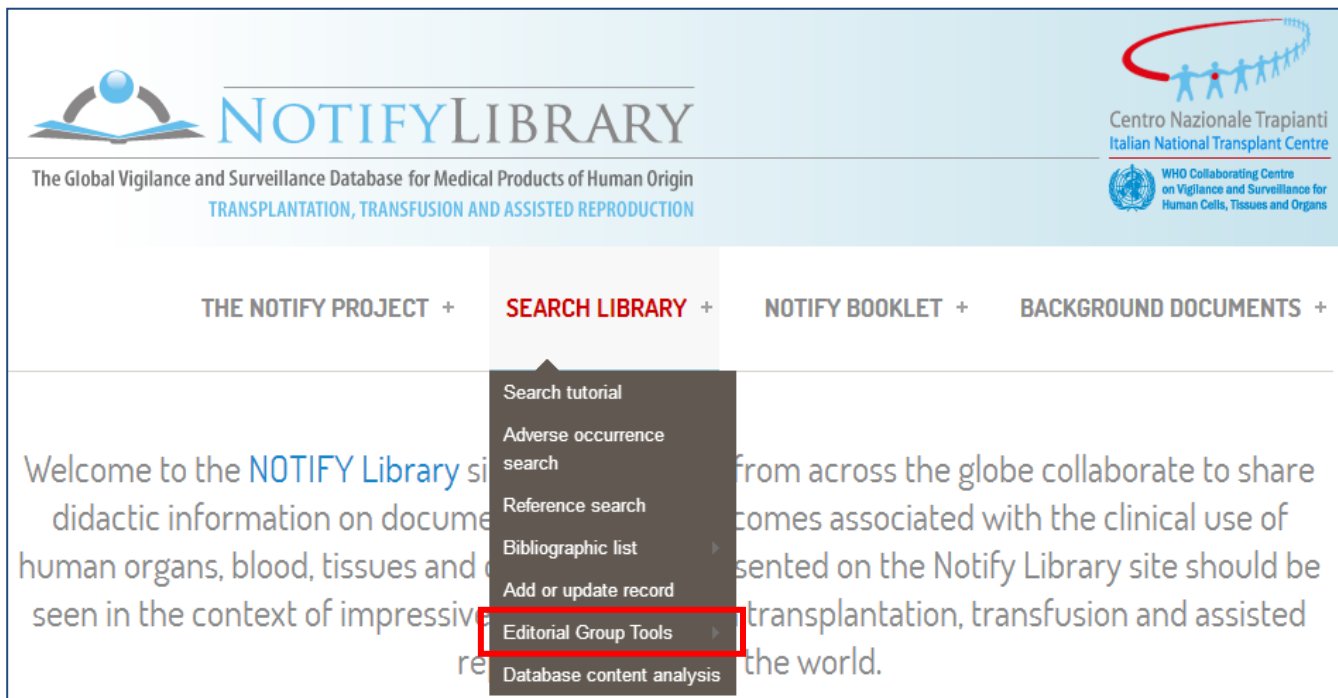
NOTIFYLIBRARY

The Global Vigilance and Surveillance Database for Medical Products of Human Origin
TRANSPLANTATION, TRANSFUSION AND ASSISTED REPRODUCTION

Centro Nazionale Trapianti
Italian National Transplant Centre
WHO Collaborating Centre on Vigilance and Surveillance for Human Cells, Tissues and Organs

THE NOTIFY PROJECT + SEARCH LIBRARY + NOTIFY BOOKLET + BACKGROUND DOCUMENTS +

Search tutorial
Adverse occurrence search
Reference search
Bibliographic list
Add or update record
Editorial Group Tools
Database content analysis

Welcome to the NOTIFY Library si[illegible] from across the globe collaborate to share didactic information on docume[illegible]comes associated with the clinical use of human organs, blood, tissues and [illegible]sented on the Notify Library site should be seen in the context of impressive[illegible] transplantation, transfusion and assisted re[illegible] the world.